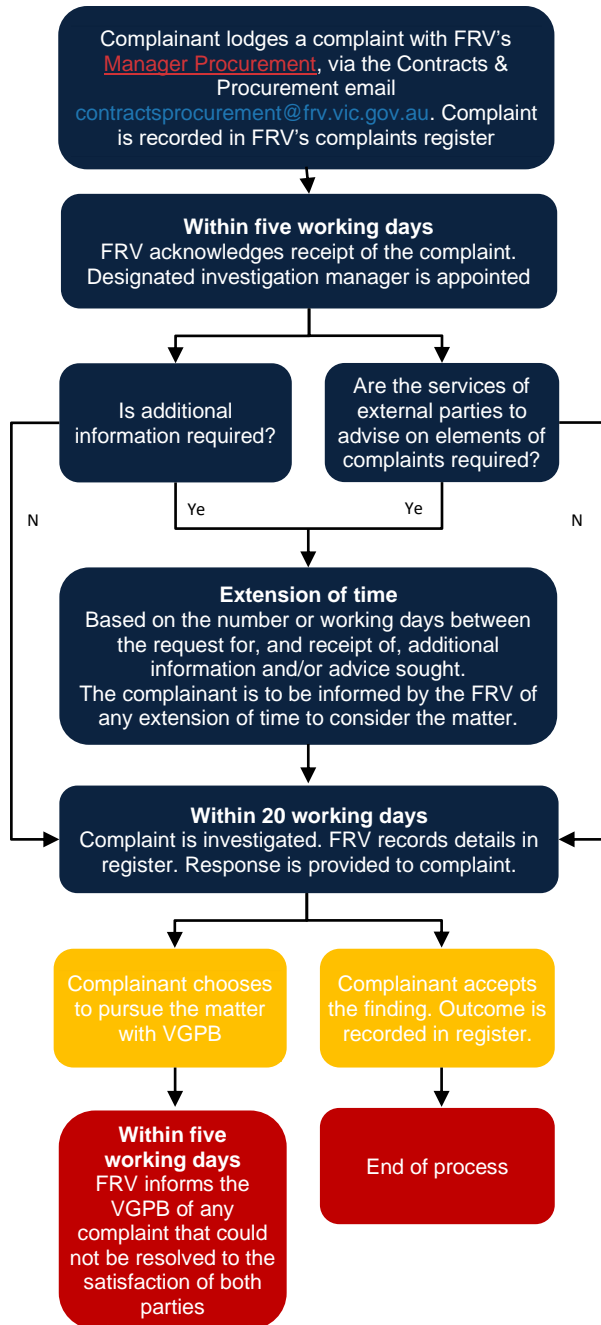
Complainant lodges a complaint with FRV's Manager Procurement, via the Contracts & Procurement email contractsprocurement@frv.vic.gov.au. Complaint is recorded in FRV's complaints register

**Within five working days**
FRV acknowledges receipt of the complaint. Designated investigation manager is appointed

Is additional information required?

Are the services of external parties to advise on elements of complaints required?

Ye

Ye

N

N

**Extension of time**
Based on the number or working days between the request for, and receipt of, additional information and/or advice sought.
The complainant is to be informed by the FRV of any extension of time to consider the matter.

**Within 20 working days**
Complaint is investigated. FRV records details in register. Response is provided to complaint.

Complainant chooses to pursue the matter with VGPB

Complainant accepts the finding. Outcome is recorded in register.

**Within five working days**
FRV informs the VGPB of any complaint that could not be resolved to the satisfaction of both parties

End of process